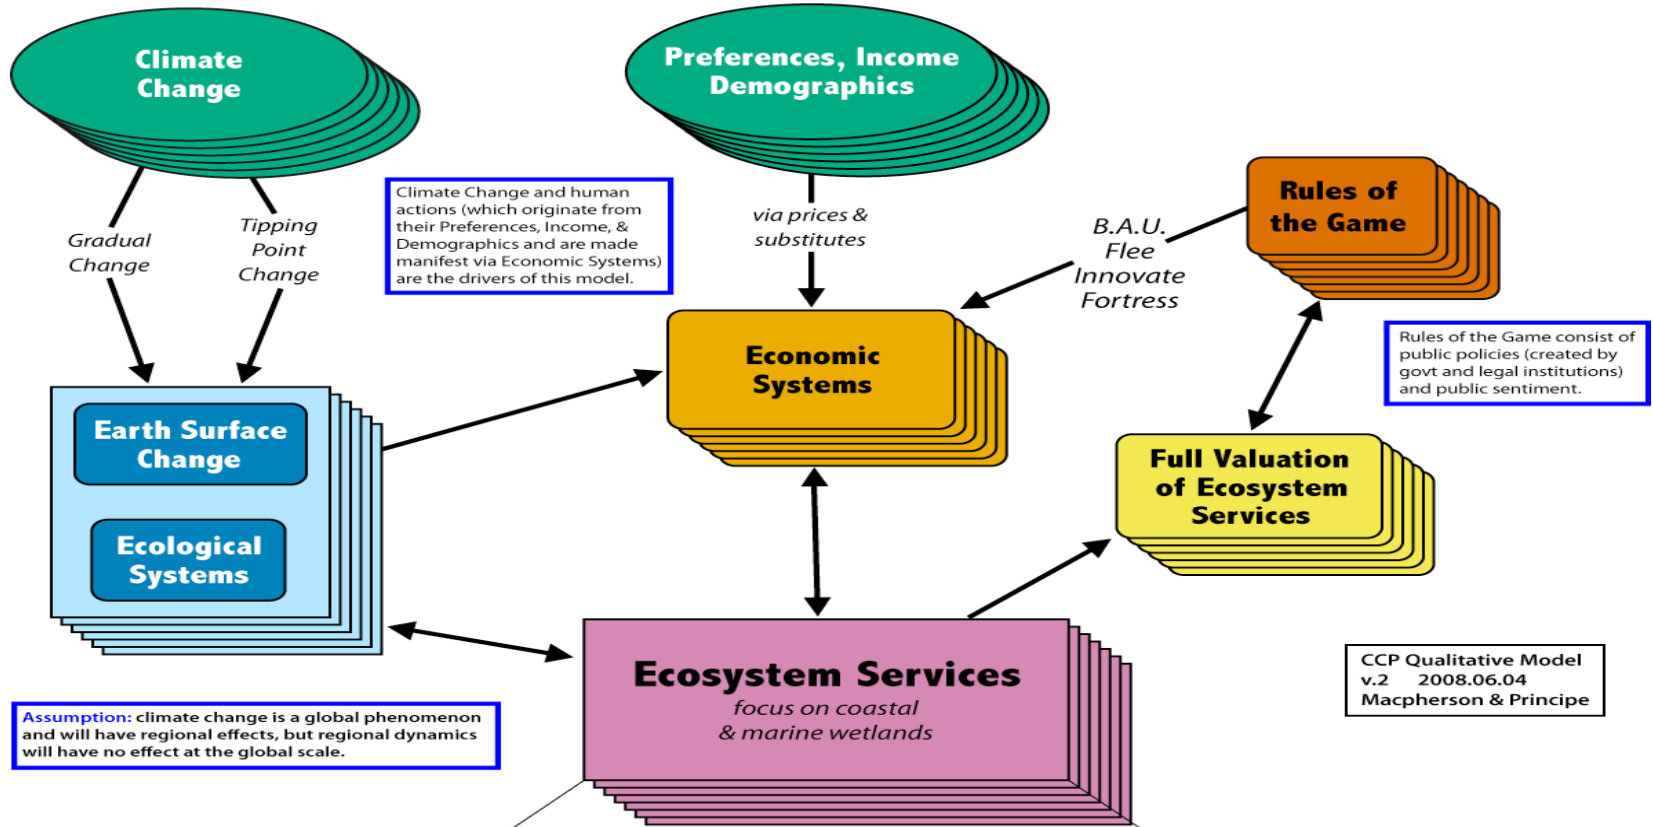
Climate Change

Preferences, Income Demographics

Gradual Change

Tipping Point Change

Climate Change and human actions (which originate from their Preferences, Income, & Demographics and are made manifest via Economic Systems) are the drivers of this model.

via prices & substitutes

B.A.U. Flee Innovate Fortress

Rules of the Game

Rules of the Game consist of public policies (created by govt and legal institutions) and public sentiment.

Earth Surface Change

Ecological Systems

Economic Systems

Full Valuation of Ecosystem Services

Ecosystem Services
focus on coastal & marine wetlands

CCP Qualitative Model
v.2 2008.06.04
Macpherson & Principe

Assumption: climate change is a global phenomenon and will have regional effects, but regional dynamics will have no effect at the global scale.